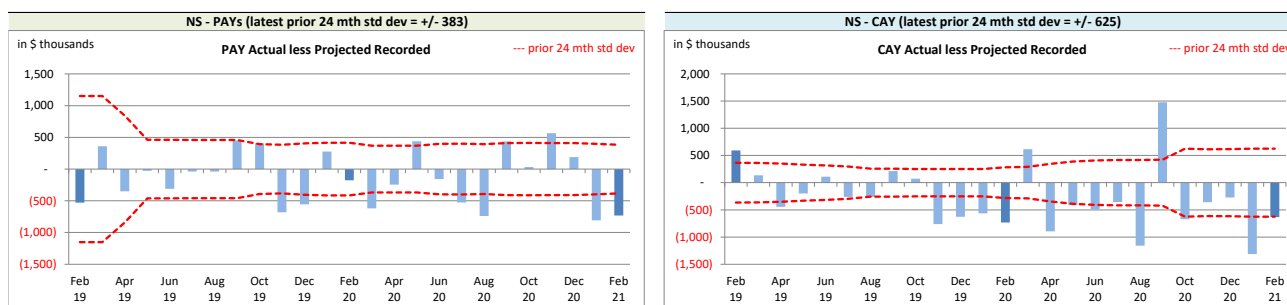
NS - PAYs (latest prior 24 mth std dev = +/- 383)

in $ thousands

PAY Actual less Projected Recorded

--- prior 24 mth std dev

1,500
1,000
500
-
(500)
(1,000)
(1,500)

Feb 19 Apr 19 Jun 19 Aug 19 Oct 19 Dec 19 Feb 20 Apr 20 Jun 20 Aug 20 Oct 20 Dec 20 Feb 21

NS - CAY (latest prior 24 mth std dev = +/- 625)

in $ thousands

CAY Actual less Projected Recorded

--- prior 24 mth std dev

2,000
1,500
1,000
500
-
(500)
(1,000)
(1,500)

Feb 19 Apr 19 Jun 19 Aug 19 Oct 19 Dec 19 Feb 20 Apr 20 Jun 20 Aug 20 Oct 20 Dec 20 Feb 21